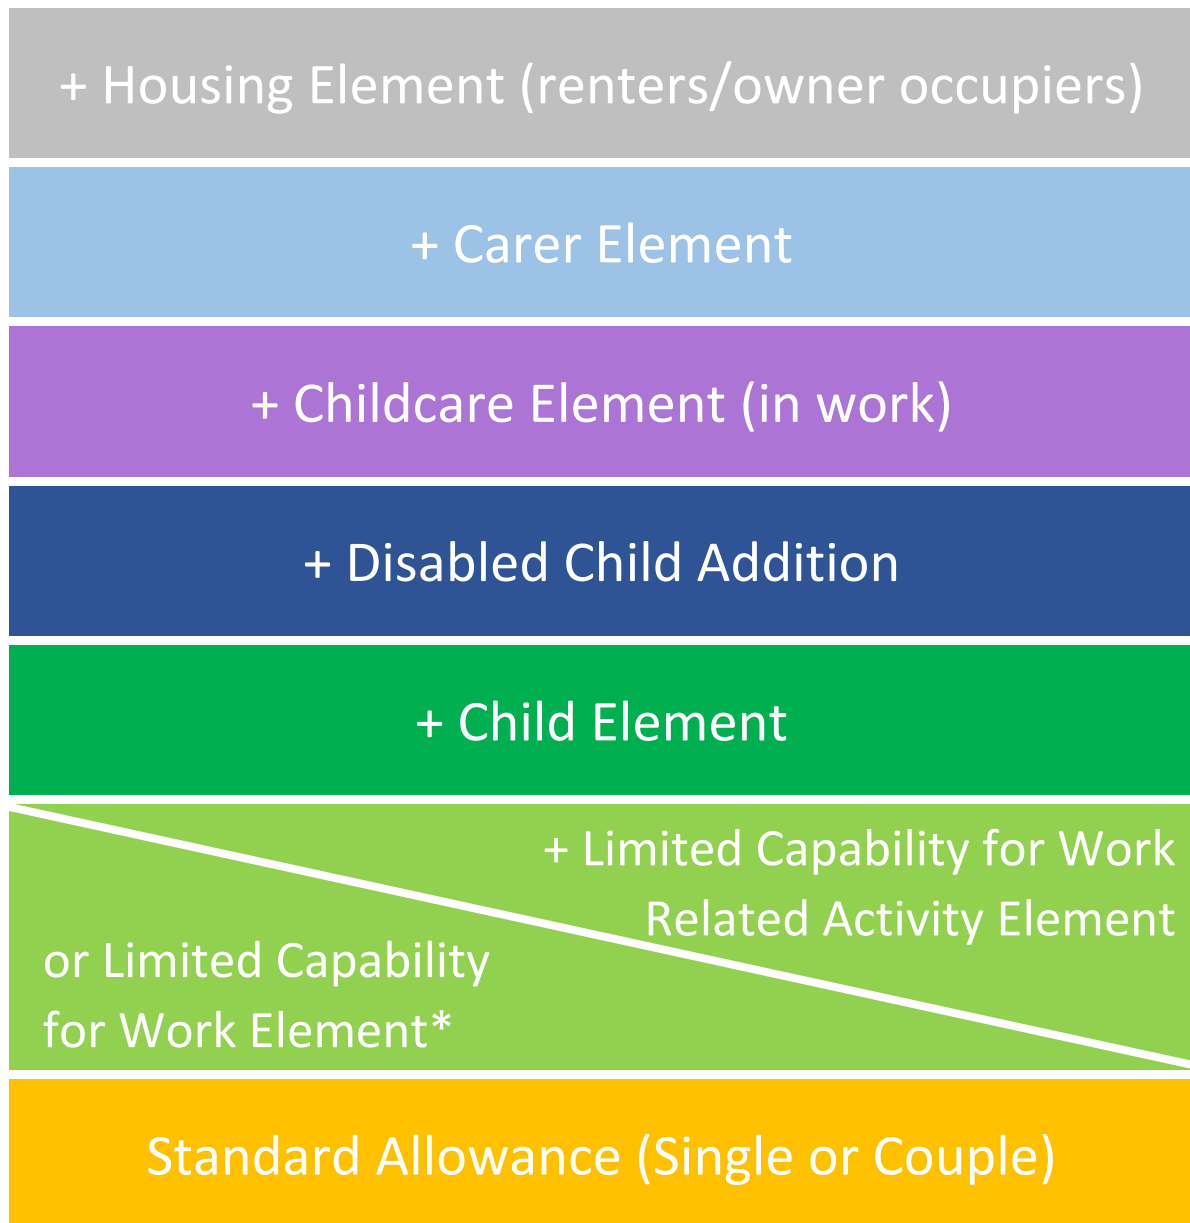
+ Housing Element (renters/owner occupiers)

+ Carer Element

+ Childcare Element (in work)

+ Disabled Child Addition

+ Child Element

+ Limited Capability for Work Related Activity Element

or Limited Capability for Work Element*

Standard Allowance (Single or Couple)